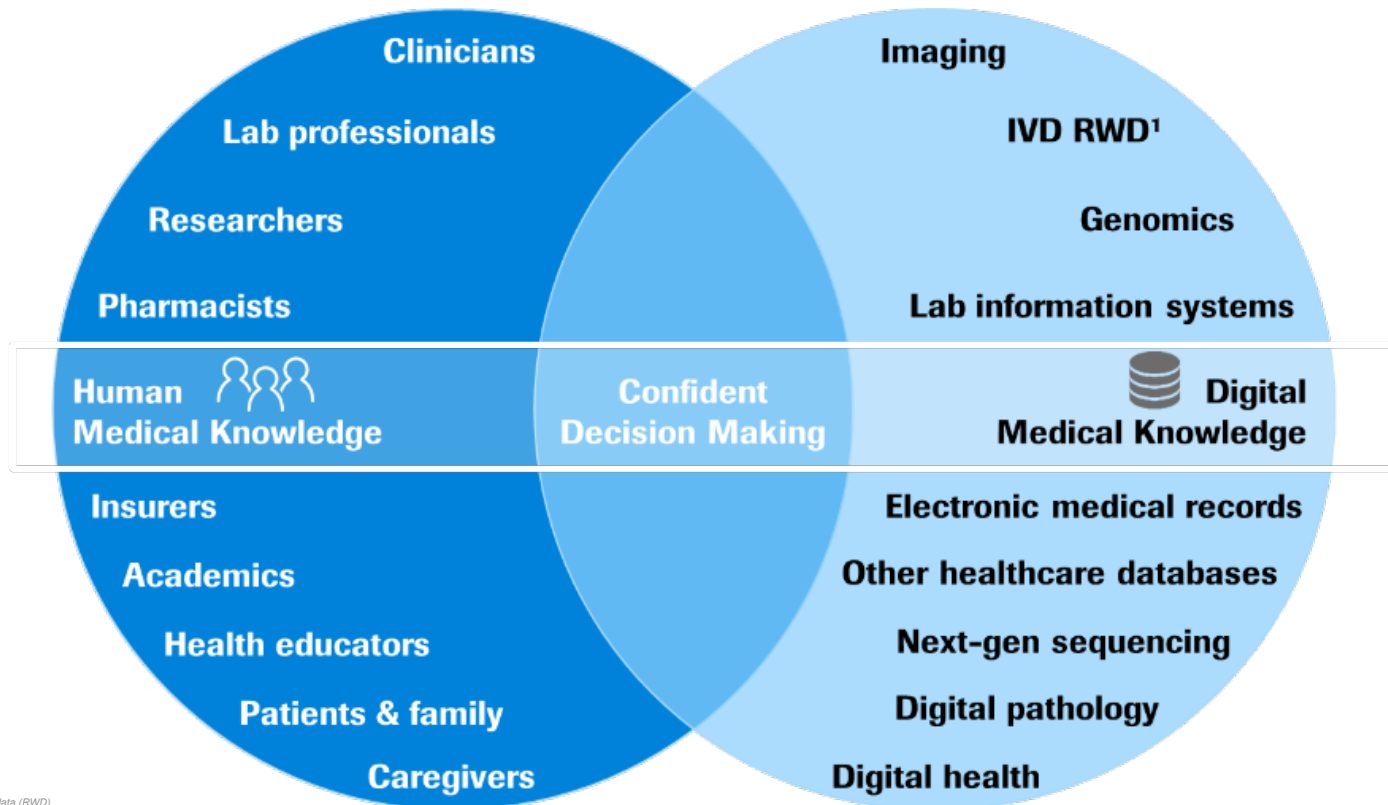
Clinicians

Lab professionals

Researchers

Pharmacists

Human Medical Knowledge

Insurers

Academics

Health educators

Patients & family

Caregivers

Imaging

IVD RWD¹

Genomics

Lab information systems

Digital Medical Knowledge

Electronic medical records

Other healthcare databases

Next-gen sequencing

Digital pathology

Digital health

Confident Decision Making

data (RWD)